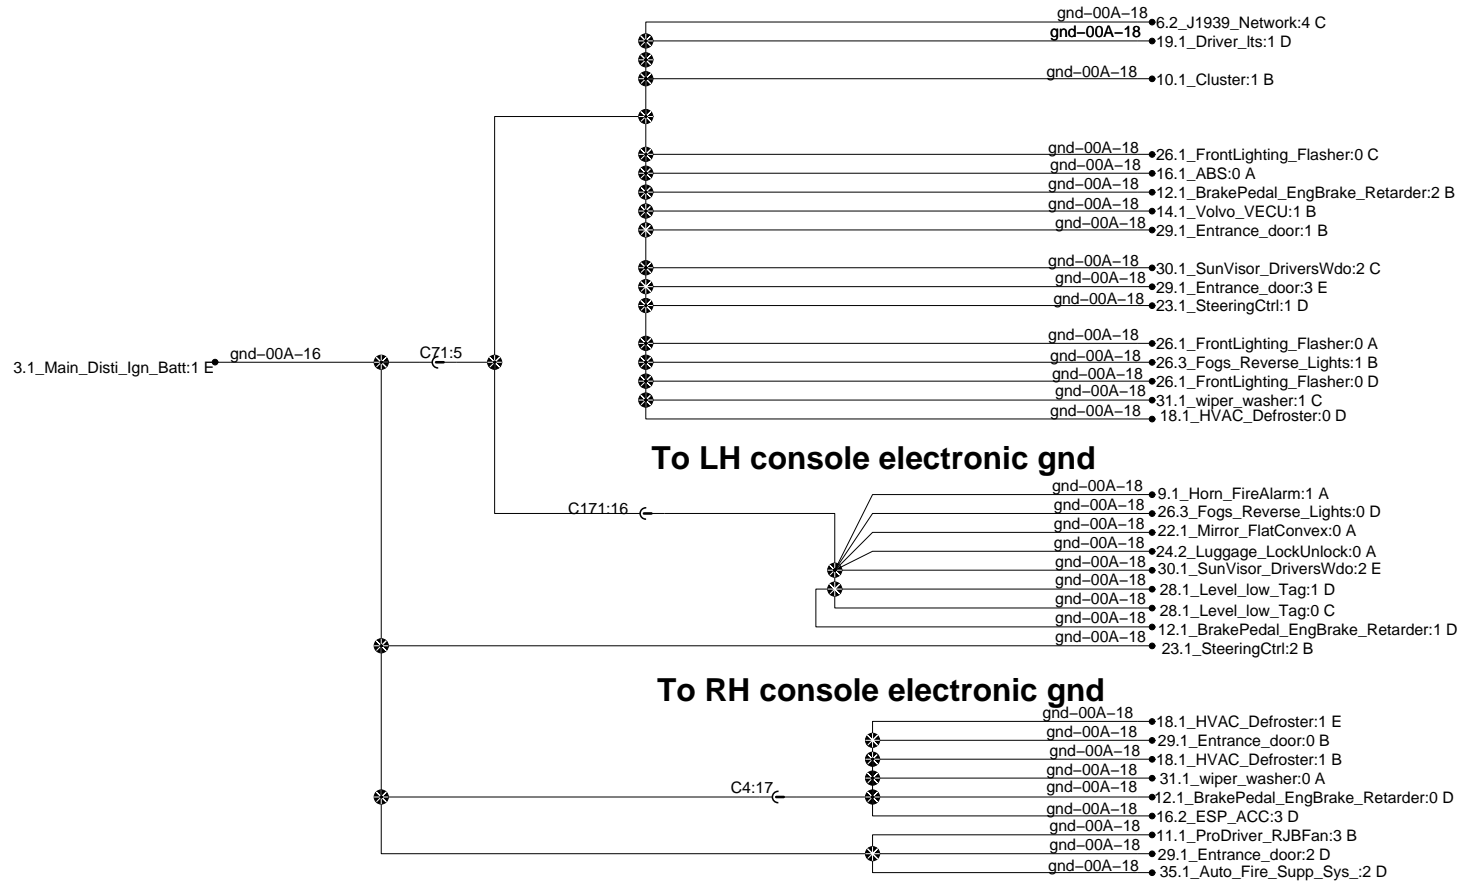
gnd–00A–18 6.2_J1939_Network:4 C
gnd–00A–18 19.1_Driver_lts:1 D
gnd–00A–18 10.1_Cluster:1 B

gnd–00A–18 26.1_FrontLighting_Flasher:0 C
gnd–00A–18 16.1_ABS:0 A
gnd–00A–18 12.1_BrakePedal_EngBrake_Retarder:2 B
gnd–00A–18 14.1_Volvo_VECU:1 B
gnd–00A–18 29.1_Entrance_door:1 B

gnd–00A–18 30.1_SunVisor_DriversWdo:2 C
gnd–00A–18 29.1_Entrance_door:3 E
gnd–00A–18 23.1_SteeringCtrl:1 D

3.1_Main_Disti_Ign_Batt:1 E gnd–00A–16 C71:5

gnd–00A–18 26.1_FrontLighting_Flasher:0 A
gnd–00A–18 26.3_Fogs_Reverse_Lights:1 B
gnd–00A–18 26.1_FrontLighting_Flasher:0 D
gnd–00A–18 31.1_wiper_washer:1 C
gnd–00A–18 18.1_HVAC_Defroster:0 D

To LH console electronic gnd

C171:16

gnd–00A–18 9.1_Horn_FireAlarm:1 A
gnd–00A–18 26.3_Fogs_Reverse_Lights:0 D
gnd–00A–18 22.1_Mirror_FlatConvex:0 A
gnd–00A–18 24.2_Luggage_LockUnlock:0 A
gnd–00A–18 30.1_SunVisor_DriversWdo:2 E
gnd–00A–18 28.1_Level_low_Tag:1 D
gnd–00A–18 28.1_Level_low_Tag:0 C
gnd–00A–18 12.1_BrakePedal_EngBrake_Retarder:1 D
gnd–00A–18 23.1_SteeringCtrl:2 B

To RH console electronic gnd

gnd–00A–18 18.1_HVAC_Defroster:1 E
gnd–00A–18 29.1_Entrance_door:0 B
gnd–00A–18 18.1_HVAC_Defroster:1 B
gnd–00A–18 31.1_wiper_washer:0 A
C4:17
gnd–00A–18 12.1_BrakePedal_EngBrake_Retarder:0 D
gnd–00A–18 16.2_ESP_ACC:3 D
gnd–00A–18 11.1_ProDriver_RJBFan:3 B
gnd–00A–18 29.1_Entrance_door:2 D
gnd–00A–18 35.1_Auto_Fire_Supp_Sys_:2 D